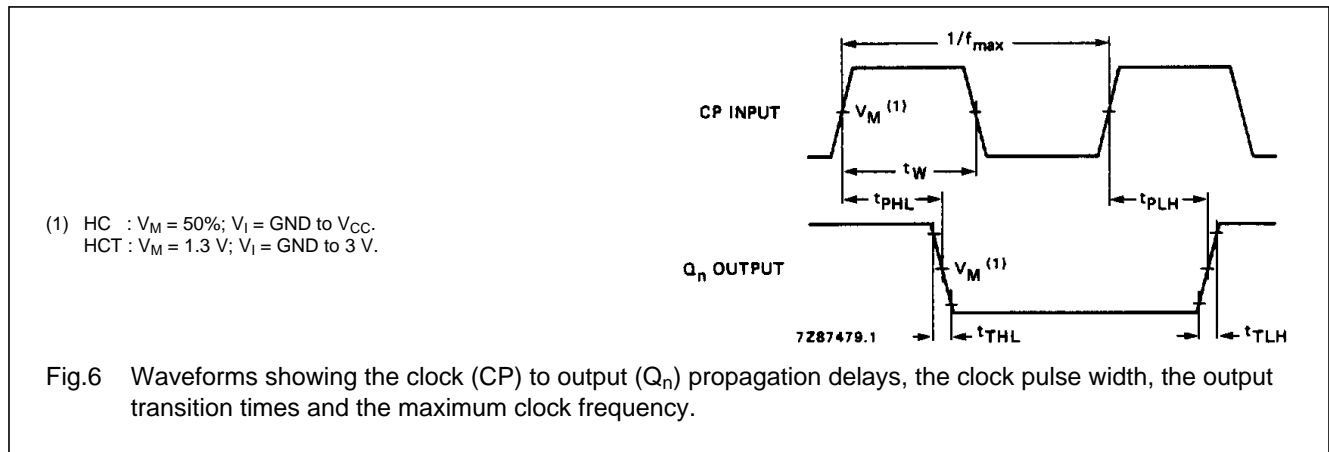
$1/f_{max}$

CP INPUT

$V_M$ (1)

$t_W$

$t_{PHL}$

$t_{PLH}$

(1) HC : $V_M$ = 50%; $V_I$ = GND to $V_{CC}$.
HCT : $V_M$ = 1.3 V; $V_I$ = GND to 3 V.

$Q_n$ OUTPUT

$V_M$ (1)

7Z87479.1

$t_{THL}$

$t_{TLH}$

Fig.6 Waveforms showing the clock (CP) to output ($Q_n$) propagation delays, the clock pulse width, the output transition times and the maximum clock frequency.